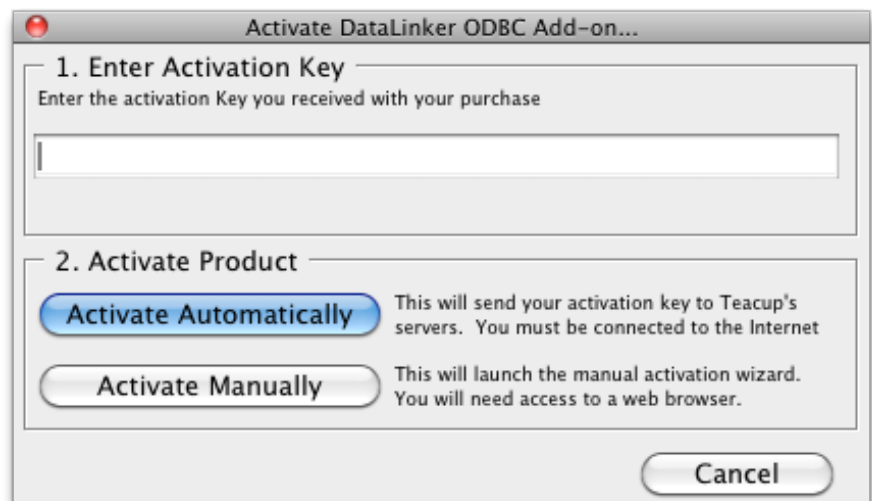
Activate DataLinker ODBC Add-on...

1. Enter Activation Key

Enter the activation Key you received with your purchase

2. Activate Product

Activate Automatically

This will send your activation key to Teacup's servers. You must be connected to the Internet

Activate Manually

This will launch the manual activation wizard. You will need access to a web browser.

Cancel